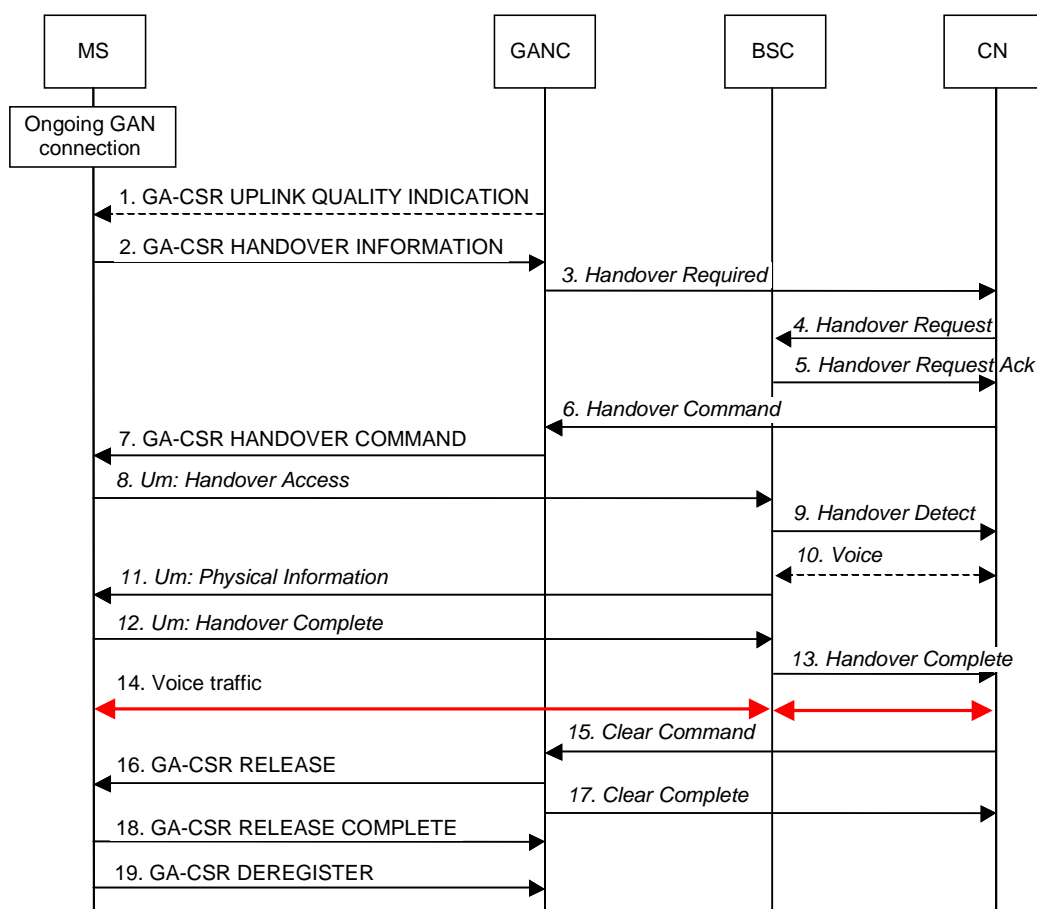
MS

GANC

BSC

CN

Ongoing GAN connection

1. GA-CSR UPLINK QUALITY INDICATION

2. GA-CSR HANDOVER INFORMATION

3. Handover Required

4. Handover Request

5. Handover Request Ack

6. Handover Command

7. GA-CSR HANDOVER COMMAND

8. Um: Handover Access

9. Handover Detect

10. Voice

11. Um: Physical Information

12. Um: Handover Complete

13. Handover Complete

14. Voice traffic

15. Clear Command

16. GA-CSR RELEASE

17. Clear Complete

18. GA-CSR RELEASE COMPLETE

19. GA-CSR DEREGISTER